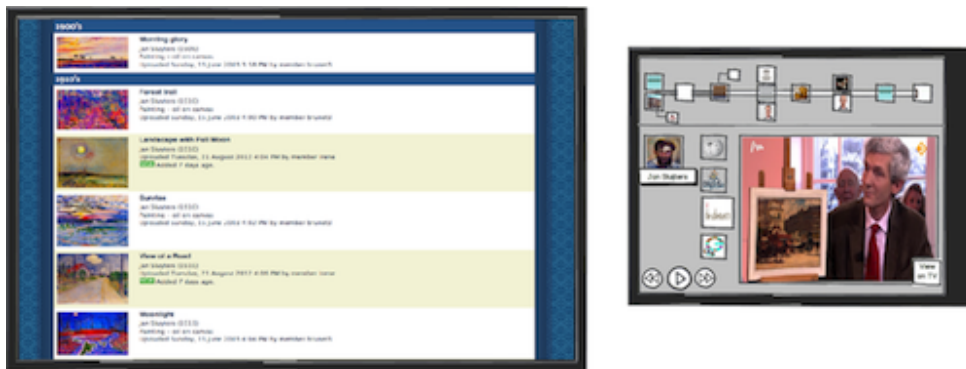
1900's

Morning glory
Jan Sluijters (1909)
Painting - oil on canvas
Uploaded Sunday, 15 June 2009 5:58 PM by member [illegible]

1910's

Forest trail
Jan Sluijters (1910)
Painting - oil on canvas
Uploaded Sunday, 15 June 2009 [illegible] PM by member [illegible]

Landscape with Full Moon
Jan Sluijters (1910)
Uploaded Tuesday, 21 August 2012 4:04 PM by member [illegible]
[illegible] Added 7 days ago.

Dunes
Jan Sluijters (1910)
Painting - oil on canvas
Uploaded Sunday, 15 June 2009 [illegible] PM by member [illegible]

View of a Road
Jan Sluijters (1910)
Uploaded Tuesday, 21 August 2012 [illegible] PM by member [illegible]
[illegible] Added 7 days ago.

Moonlight
Jan Sluijters (1911)
Painting - oil on canvas
Uploaded Sunday, 15 June 2009 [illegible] PM by member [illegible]

Jan Sluijters

View on TV